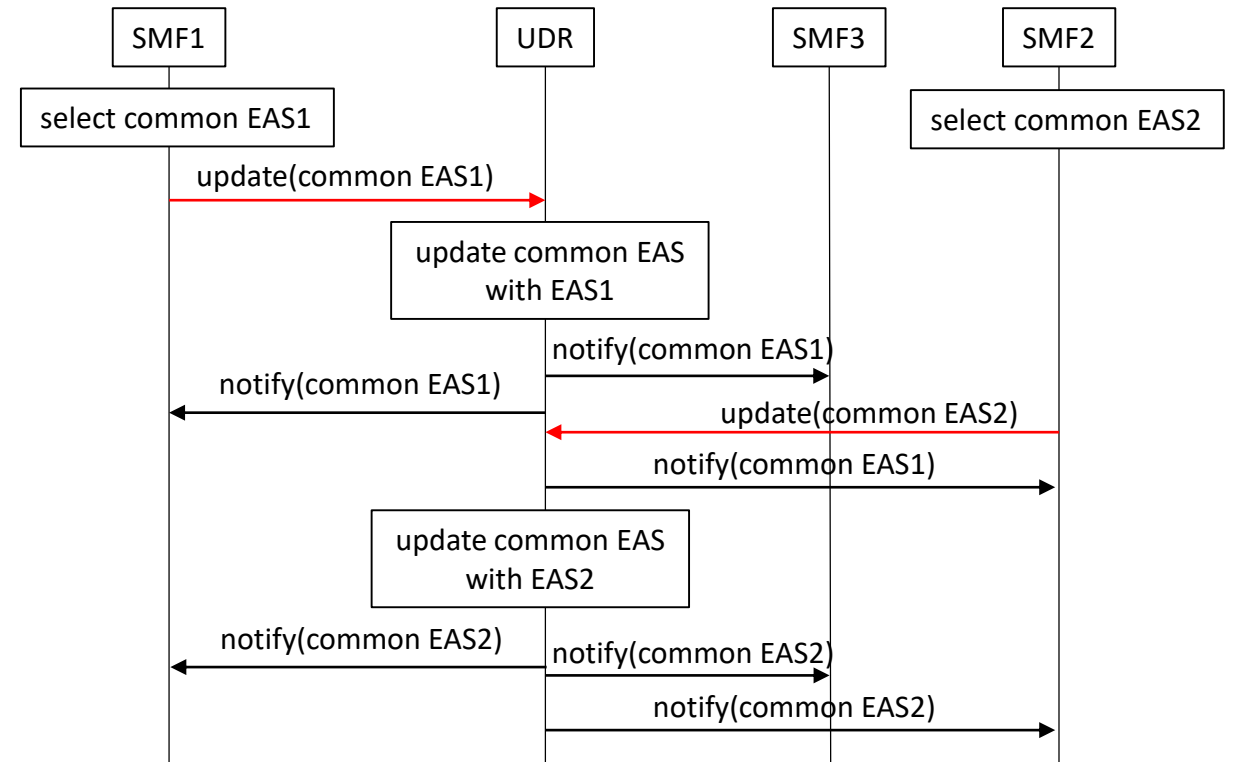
SMF1

UDR

SMF3

SMF2

select common EAS1

select common EAS2

update(common EAS1)

update common EAS with EAS1

notify(common EAS1)

notify(common EAS1)

update(common EAS2)

notify(common EAS1)

update common EAS with EAS2

notify(common EAS2)

notify(common EAS2)

notify(common EAS2)